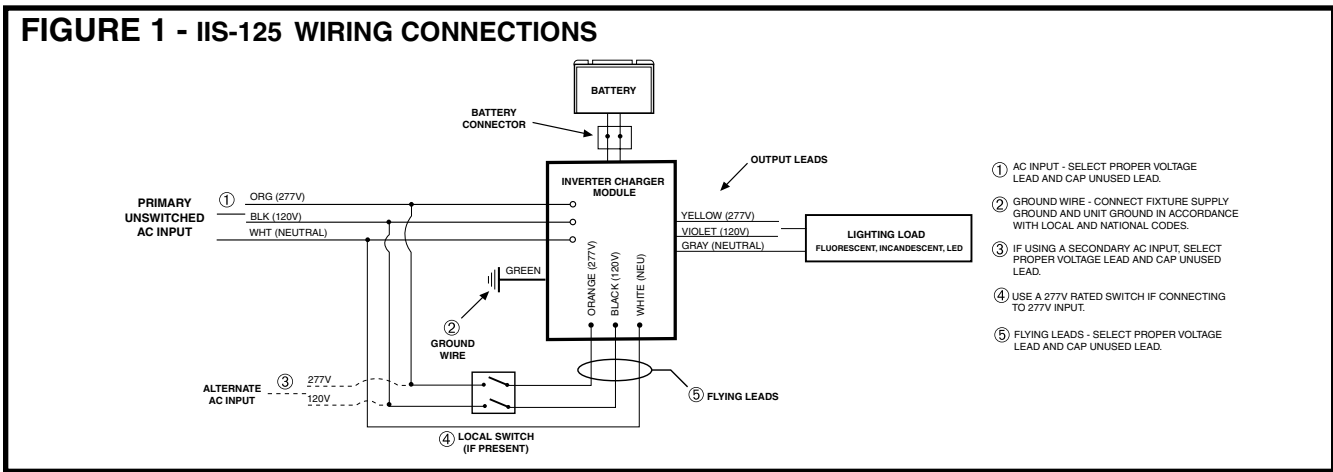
FIGURE 1 - IIS-125 WIRING CONNECTIONS

BATTERY

BATTERY CONNECTOR

OUTPUT LEADS

INVERTER CHARGER MODULE

PRIMARY UNSWITCHED AC INPUT

① ORG (277V)

BLK (120V)

WHT (NEUTRAL)

YELLOW (277V)

VIOLET (120V)

GRAY (NEUTRAL)

LIGHTING LOAD
FLUORESCENT, INCANDESCENT, LED

GREEN

ORANGE (277V)

BLACK (120V)

WHITE (NEU)

② GROUND WIRE

ALTERNATE AC INPUT ③ 277V 120V

⑤ FLYING LEADS

④ LOCAL SWITCH (IF PRESENT)

① AC INPUT - SELECT PROPER VOLTAGE LEAD AND CAP UNUSED LEAD.

② GROUND WIRE - CONNECT FIXTURE SUPPLY GROUND AND UNIT GROUND IN ACCORDANCE WITH LOCAL AND NATIONAL CODES.

③ IF USING A SECONDARY AC INPUT, SELECT PROPER VOLTAGE LEAD AND CAP UNUSED LEAD.

④ USE A 277V RATED SWITCH IF CONNECTING TO 277V INPUT.

⑤ FLYING LEADS - SELECT PROPER VOLTAGE LEAD AND CAP UNUSED LEAD.